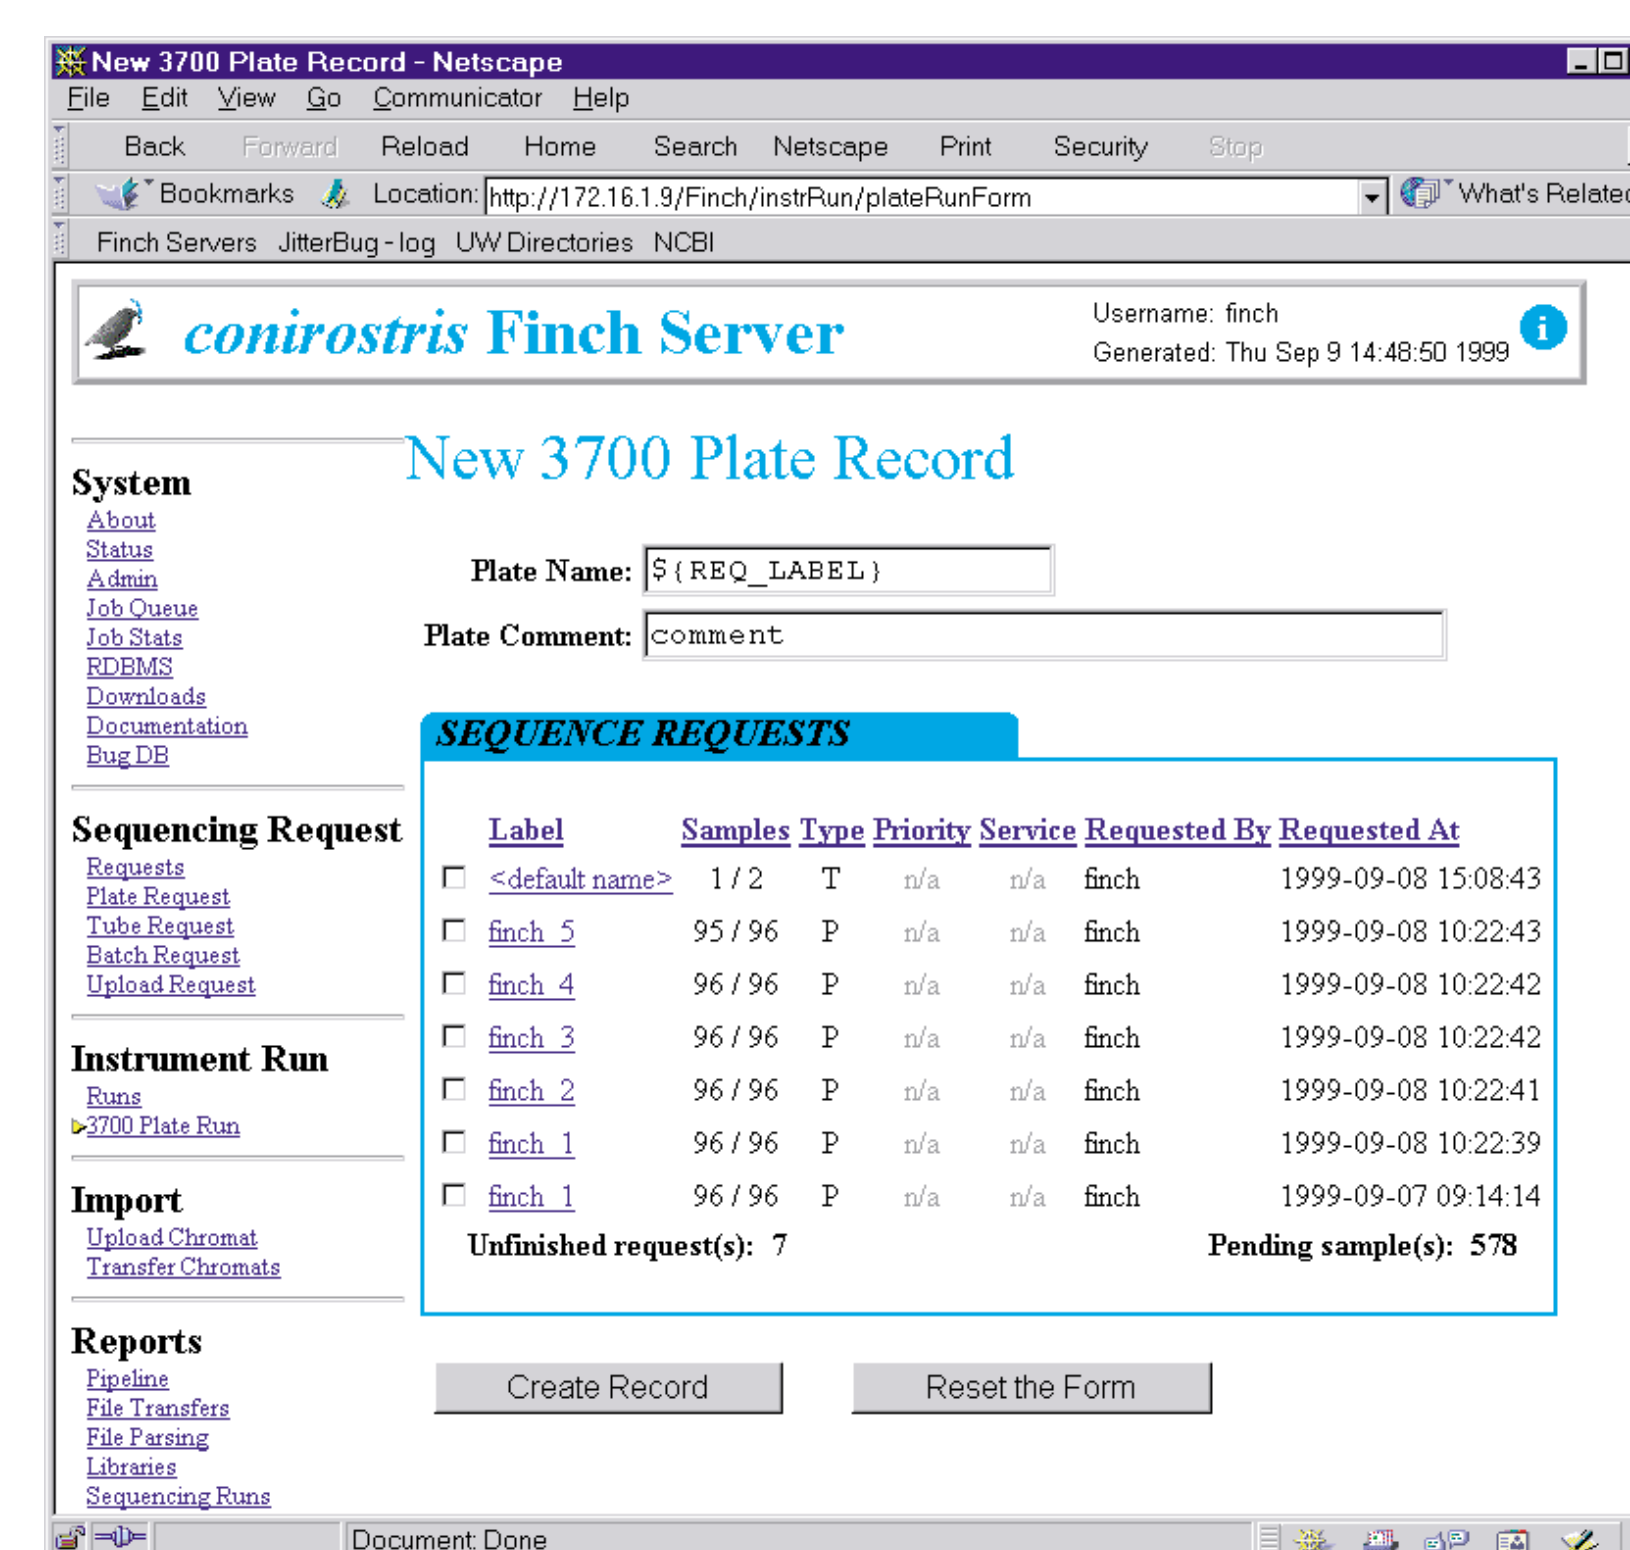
New 3700 Plate Record - Netscape

File Edit View Go Communicator Help

Back Forward Reload Home Search Netscape Print Security Stop

Bookmarks Location: http://172.16.1.9/Finch/instrRun/plateRunForm What's Relatec

Finch Servers JitterBug - log UW Directories NCBI

conirostris Finch Server

Username: finch
Generated: Thu Sep 9 14:48:50 1999

New 3700 Plate Record

System
About
Status
Admin
Job Queue
Job Stats
RDBMS
Downloads
Documentation
Bug DB

Sequencing Request
Requests
Plate Request
Tube Request
Batch Request
Upload Request

Instrument Run
Runs
3700 Plate Run

Import
Upload Chromat
Transfer Chromats

Reports
Pipeline
File Transfers
File Parsing
Libraries
Sequencing Runs

Plate Name: ${REQ_LABEL}

Plate Comment: comment

SEQUENCE REQUESTS

| | Label | Samples | Type | Priority | Service | Requested By | Requested At |
|---|---|---|---|---|---|---|---|
| ☐ | <default name> | 1 / 2 | T | n/a | n/a | finch | 1999-09-08 15:08:43 |
| ☐ | finch_5 | 95 / 96 | P | n/a | n/a | finch | 1999-09-08 10:22:43 |
| ☐ | finch_4 | 96 / 96 | P | n/a | n/a | finch | 1999-09-08 10:22:42 |
| ☐ | finch_3 | 96 / 96 | P | n/a | n/a | finch | 1999-09-08 10:22:42 |
| ☐ | finch_2 | 96 / 96 | P | n/a | n/a | finch | 1999-09-08 10:22:41 |
| ☐ | finch_1 | 96 / 96 | P | n/a | n/a | finch | 1999-09-08 10:22:39 |
| ☐ | finch_1 | 96 / 96 | P | n/a | n/a | finch | 1999-09-07 09:14:14 |

Unfinished request(s): 7
Pending sample(s): 578

Create Record
Reset the Form

Document: Done